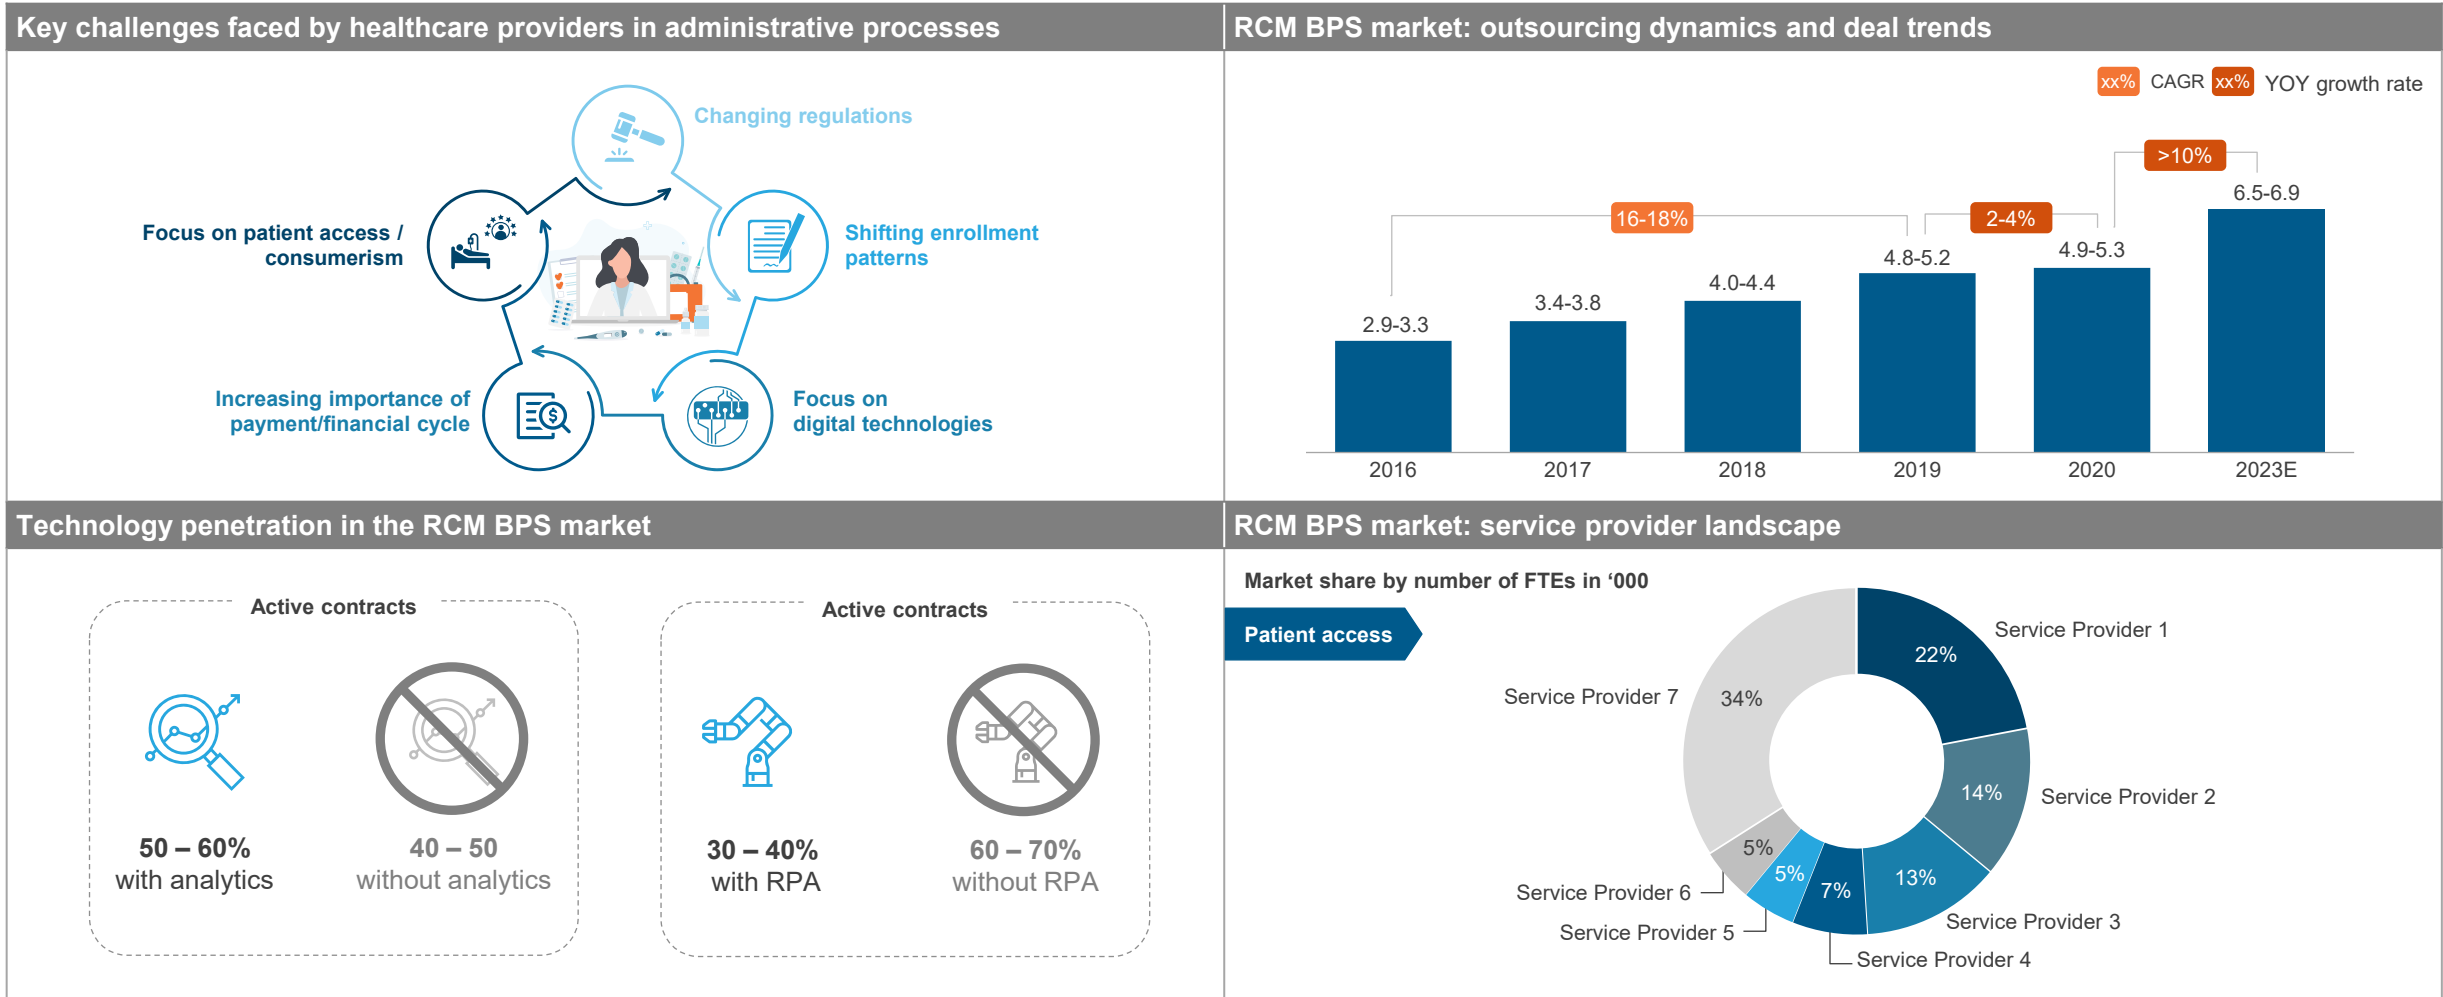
Key challenges faced by healthcare providers in administrative processes

Changing regulations

Focus on patient access / consumerism

Shifting enrollment patterns

Increasing importance of payment/financial cycle

Focus on digital technologies

RCM BPS market: outsourcing dynamics and deal trends

xx% CAGR xx% YOY growth rate

16-18%

2-4%

>10%

| 2016 | 2017 | 2018 | 2019 | 2020 | 2023E |
|---|---|---|---|---|---|
| 2.9-3.3 | 3.4-3.8 | 4.0-4.4 | 4.8-5.2 | 4.9-5.3 | 6.5-6.9 |

Technology penetration in the RCM BPS market

Active contracts

50 – 60% with analytics

40 – 50 without analytics

Active contracts

30 – 40% with RPA

60 – 70% without RPA

RCM BPS market: service provider landscape

Market share by number of FTEs in ‘000

Patient access

Service Provider 1 22%

Service Provider 2 14%

Service Provider 3 13%

Service Provider 4 7%

Service Provider 5 5%

Service Provider 6 5%

Service Provider 7 34%